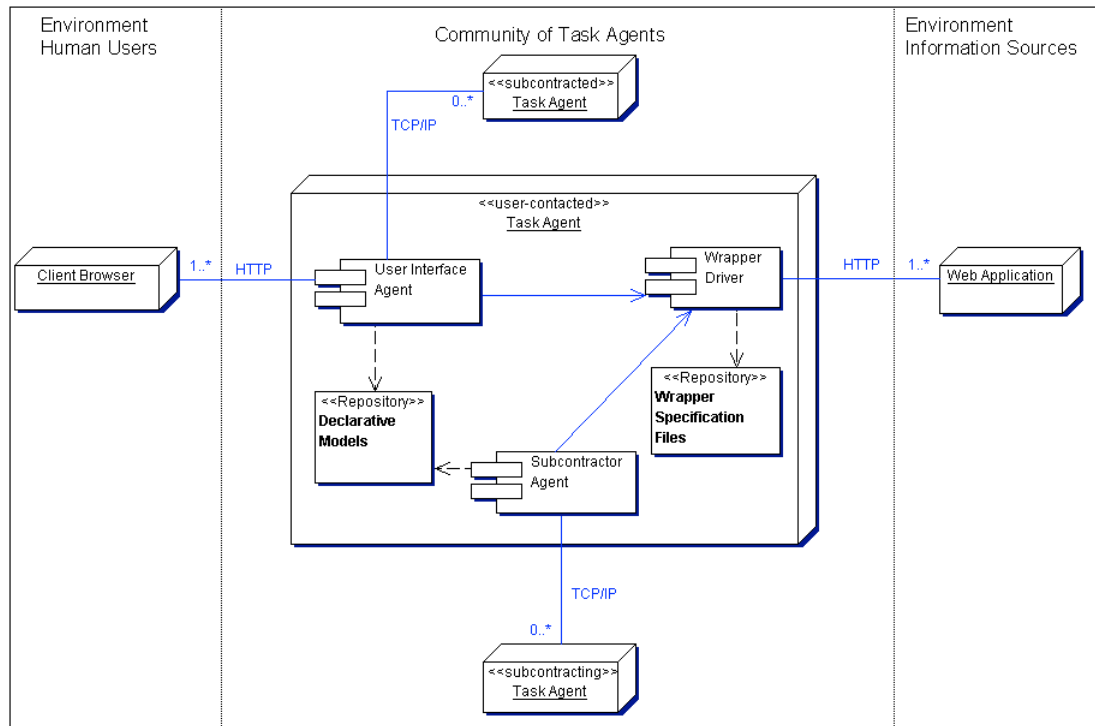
Environment
Human Users

Community of Task Agents

Environment
Information Sources

<<subcontracted>>
Task Agent

0..*

TCP/IP

<<user-contacted>>
Task Agent

Client Browser

1..*

HTTP

User Interface Agent

Wrapper Driver

HTTP

1..*

Web Application

<<Repository>>
Wrapper Specification Files

<<Repository>>
Declarative Models

Subcontractor Agent

TCP/IP

0..*

<<subcontracting>>
Task Agent